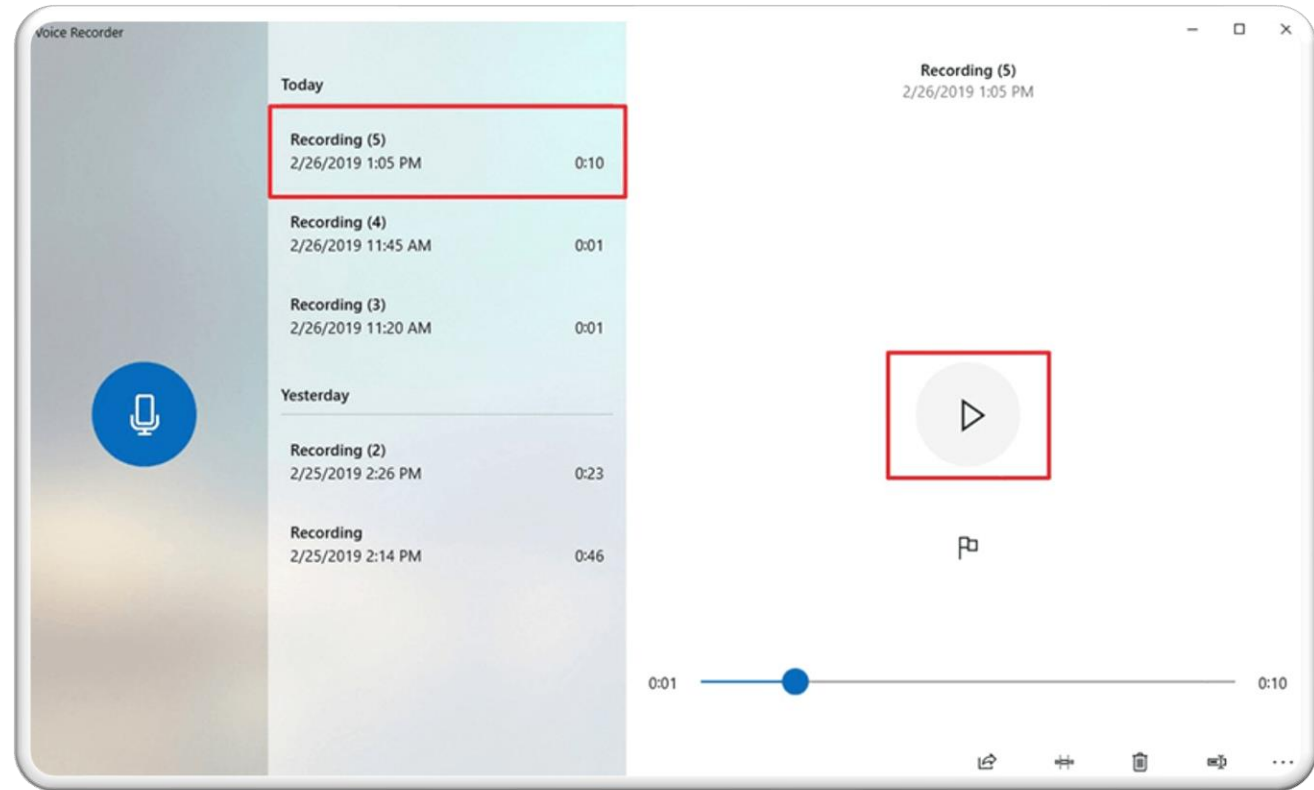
Voice Recorder

Today

Recording (5)
2/26/2019 1:05 PM 0:10

Recording (4)
2/26/2019 11:45 AM 0:01

Recording (3)
2/26/2019 11:20 AM 0:01

Yesterday

Recording (2)
2/25/2019 2:26 PM 0:23

Recording
2/25/2019 2:14 PM 0:46

Recording (5)
2/26/2019 1:05 PM

0:01 0:10

...